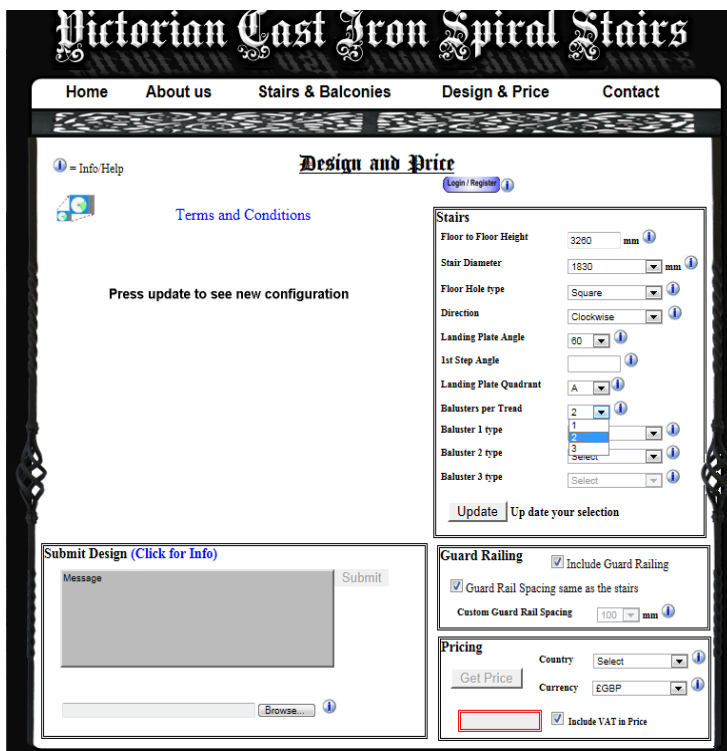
Victorian Cast Iron Spiral Stairs

Home About us Stairs & Balconies Design & Price Contact

= Info/Help

Design and Price

Login / Register

Terms and Conditions

Press update to see new configuration

Stairs

Floor to Floor Height 3260 mm

Stair Diameter 1830 mm

Floor Hole type Square

Direction Clockwise

Landing Plate Angle 60

1st Step Angle

Landing Plate Quadrant A

Balusters per Tread 2

Baluster 1 type

Baluster 2 type Select

Baluster 3 type Select

1
2
3

Update Up date your selection

Submit Design (Click for Info)

Message

Submit

Browse...

Guard Railing

Include Guard Railing

Guard Rail Spacing same as the stairs

Custom Guard Rail Spacing 100 mm

Pricing

Get Price

Country Select

Currency £GBP

Include VAT in Price